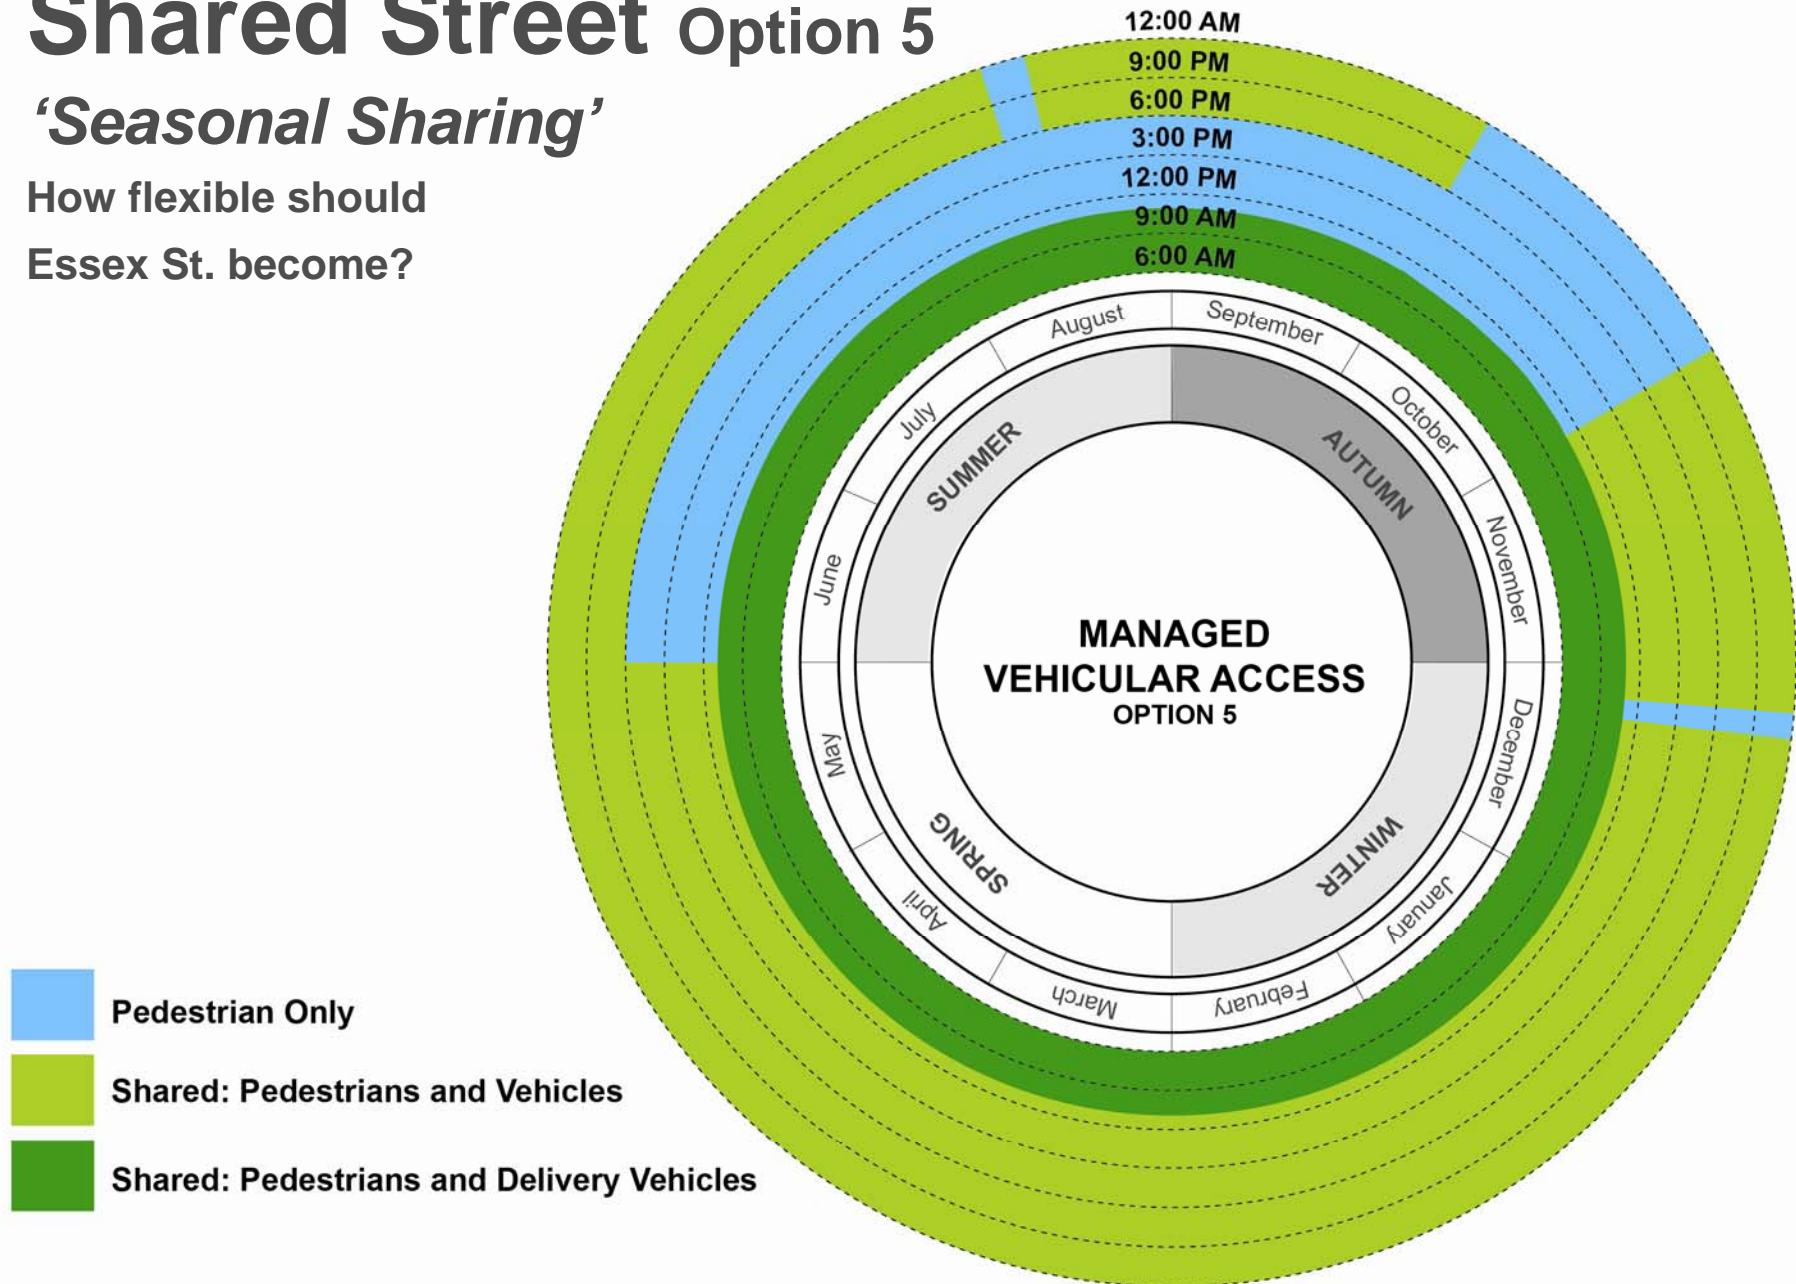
Shared Street Option 5

'Seasonal Sharing'

How flexible should Essex St. become?

12:00 AM
9:00 PM
6:00 PM
3:00 PM
12:00 PM
9:00 AM
6:00 AM

August
September
October
November
December
January
February
March
April
May
June
July

SUMMER
AUTUMN
WINTER
SPRING

MANAGED VEHICULAR ACCESS
OPTION 5

Pedestrian Only

Shared: Pedestrians and Vehicles

Shared: Pedestrians and Delivery Vehicles